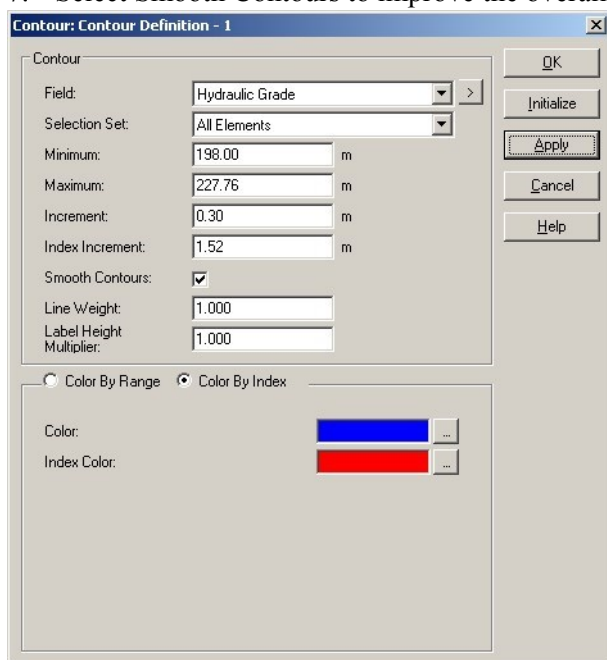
7. Select Smooth Contours to improve the overall

Contour: Contour Definition - 1

Contour

Field: Hydraulic Grade >

Selection Set: All Elements

Minimum: 198.00 m

Maximum: 227.76 m

Increment: 0.30 m

Index Increment: 1.52 m

Smooth Contours:

Line Weight: 1.000

Label Height Multiplier: 1.000

Color By Range Color By Index

Color: ...

Index Color: ...

OK

Initialize

Apply

Cancel

Help